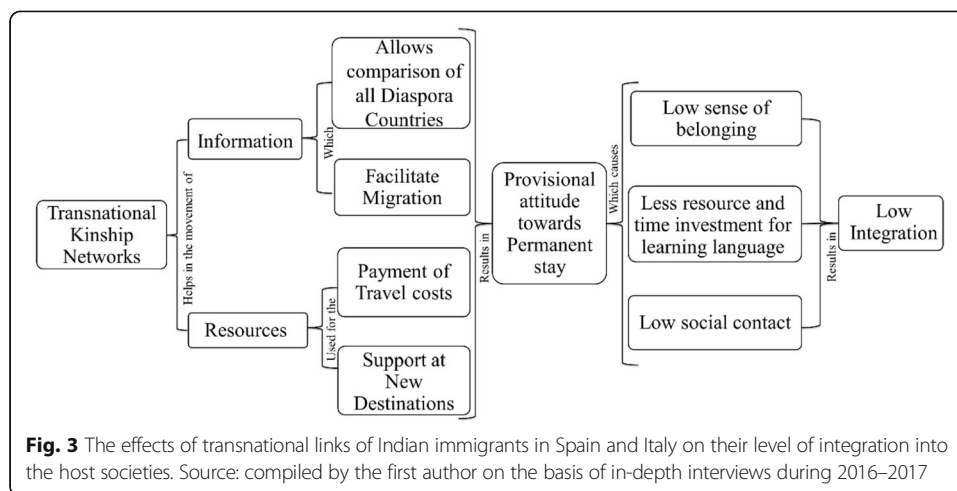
Transnational Kinship Networks

Helps in the movement of

Information

Which

Allows comparison of all Diaspora Countries

Facilitate Migration

Resources

Used for the

Payment of Travel costs

Support at New Destinations

Results in

Provisional attitude towards Permanent stay

Which causes

Low sense of belonging

Less resource and time investment for learning language

Low social contact

Results in

Low Integration

**Fig. 3** The effects of transnational links of Indian immigrants in Spain and Italy on their level of integration into the host societies. Source: compiled by the first author on the basis of in-depth interviews during 2016–2017